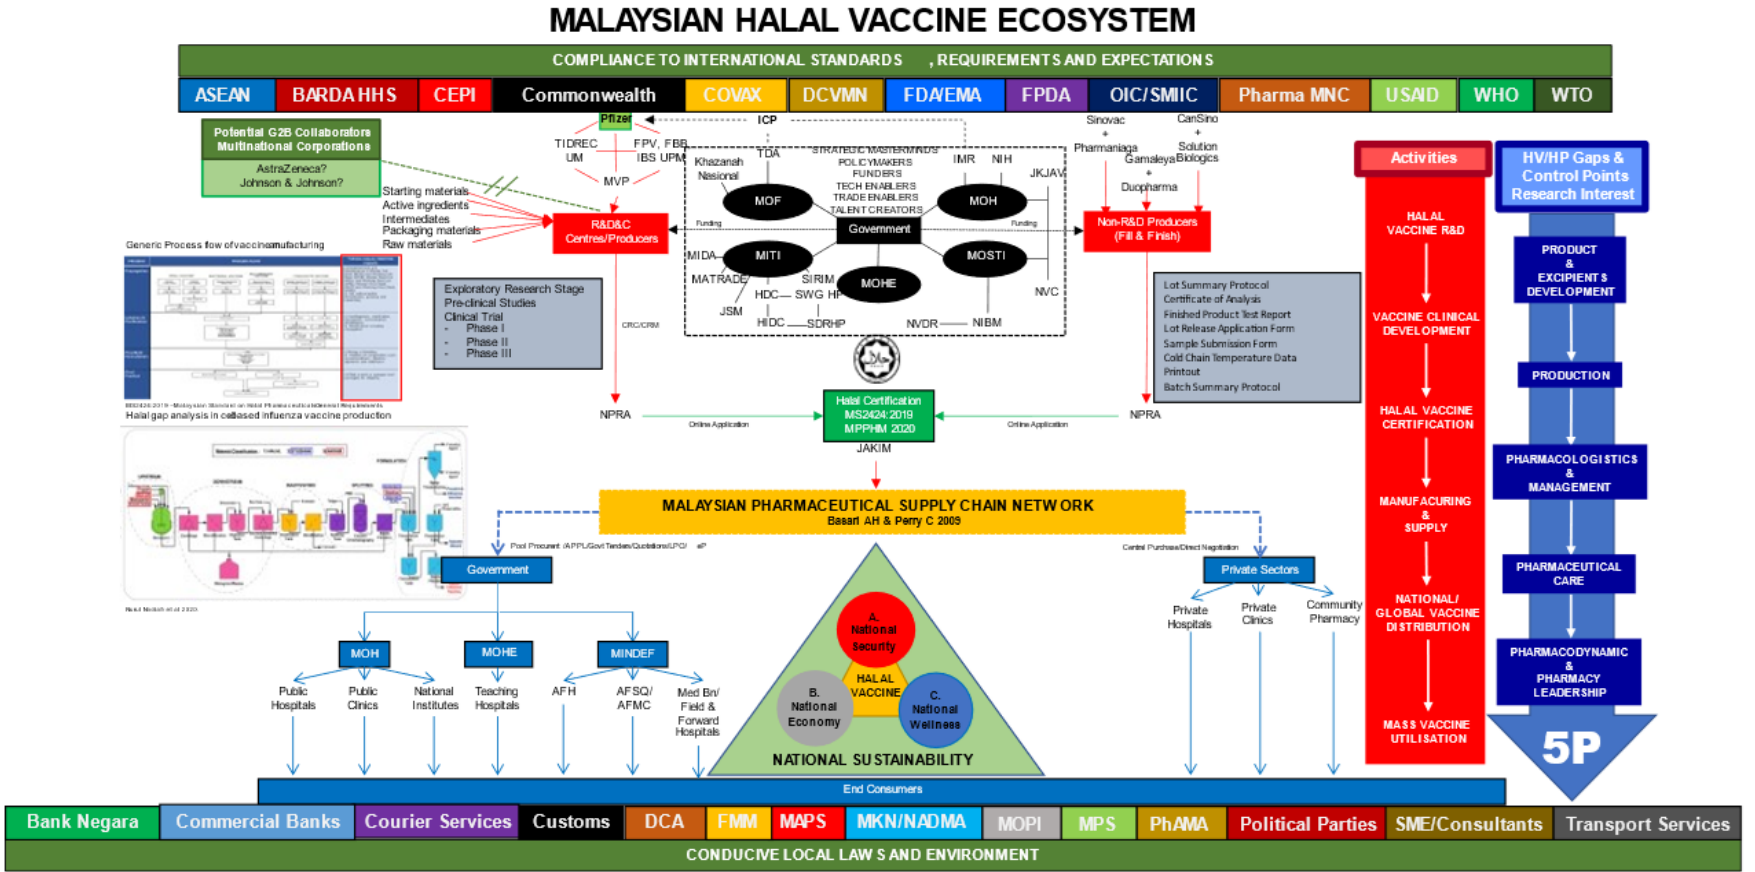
MALAYSIAN HALAL VACCINE ECOSYSTEM

COMPLIANCE TO INTERNATIONAL STANDARDS , REQUIREMENTS AND EXPECTATIONS

ASEAN | BARDA HHS | CEPI | Commonwealth | COVAX | DCVMN | FDA/EMA | FPDA | OIC/SMIIC | Pharma MNC | USAID | WHO | WTO

Potential G2B Collaborators Multinational Corporations
AstraZeneca? Johnson & Johnson?

Pfizer
ICP
TIDREC UM
FPV, FBB IBS UPM
MVP
TDA
Khazanah Nasional
STRATEGIC MASTERMINDS POLICYMAKERS FUNDERS TECH ENABLERS TRADE ENABLERS TALENT CREATORS
IMR NIH
JKJAV
MOF
MOH
Government
Funding
Funding
MITI
MOSTI
MIDA
MATRADE
SIRIM
MOHE
SWG HP
HDC
JSM
HIDC
SDRHP
NVDR
NIBM
NVC

Sinovac
Pharmaniaga
CanSino
Solution Biologics
Gamaleya
Duopharma
Non-R&D Producers (Fill & Finish)

Starting materials
Active ingredients
Intermediates
Packaging materials
Raw materials
R&D&C Centres/Producers

Generic Process flow of vaccine manufacturing
Halal gap analysis in cell-based influenza vaccine production

Exploratory Research Stage
Pre-clinical Studies
Clinical Trial
- Phase I
- Phase II
- Phase III

CRC/CRM

Lot Summary Protocol
Certificate of Analysis
Finished Product Test Report
Lot Release Application Form
Sample Submission Form
Cold Chain Temperature Data Printout
Batch Summary Protocol

NPRA
Online Application
Halal Certification MS2424:2019 MPPHM 2020
JAKIM
Online Application
NPRA

MALAYSIAN PHARMACEUTICAL SUPPLY CHAIN NETWORK
Basari AH & Perry C 2009

Pool Procurement /APPL/Govt Tenders/Quotations/LPO/ eP
Central Purchase/Direct Negotiation

Government
MOH
MOHE
MINDEF
Public Hospitals
Public Clinics
National Institutes
Teaching Hospitals
AFH
AFSQ/ AFMC
Med Bn/ Field & Forward Hospitals

A. National Security
HALAL VACCINE
B. National Economy
C. National Wellness
NATIONAL SUSTAINABILITY

Private Sectors
Private Hospitals
Private Clinics
Community Pharmacy

End Consumers

Activities
HALAL VACCINE R&D
VACCINE CLINICAL DEVELOPMENT
HALAL VACCINE CERTIFICATION
MANUFACURING & SUPPLY
NATIONAL/ GLOBAL VACCINE DISTRIBUTION
MASS VACCINE UTILISATION

HV/HP Gaps & Control Points Research Interest
PRODUCT & EXCIPIENTS DEVELOPMENT
PRODUCTION
PHARMACOLOGISTICS & MANAGEMENT
PHARMACEUTICAL CARE
PHARMACODYNAMIC & PHARMACY LEADERSHIP
5P

Bank Negara | Commercial Banks | Courier Services | Customs | DCA | FMM | MAPS | MKN/NADMA | MOPI | MPS | PhAMA | Political Parties | SME/Consultants | Transport Services

CONDUCIVE LOCAL LAWS AND ENVIRONMENT